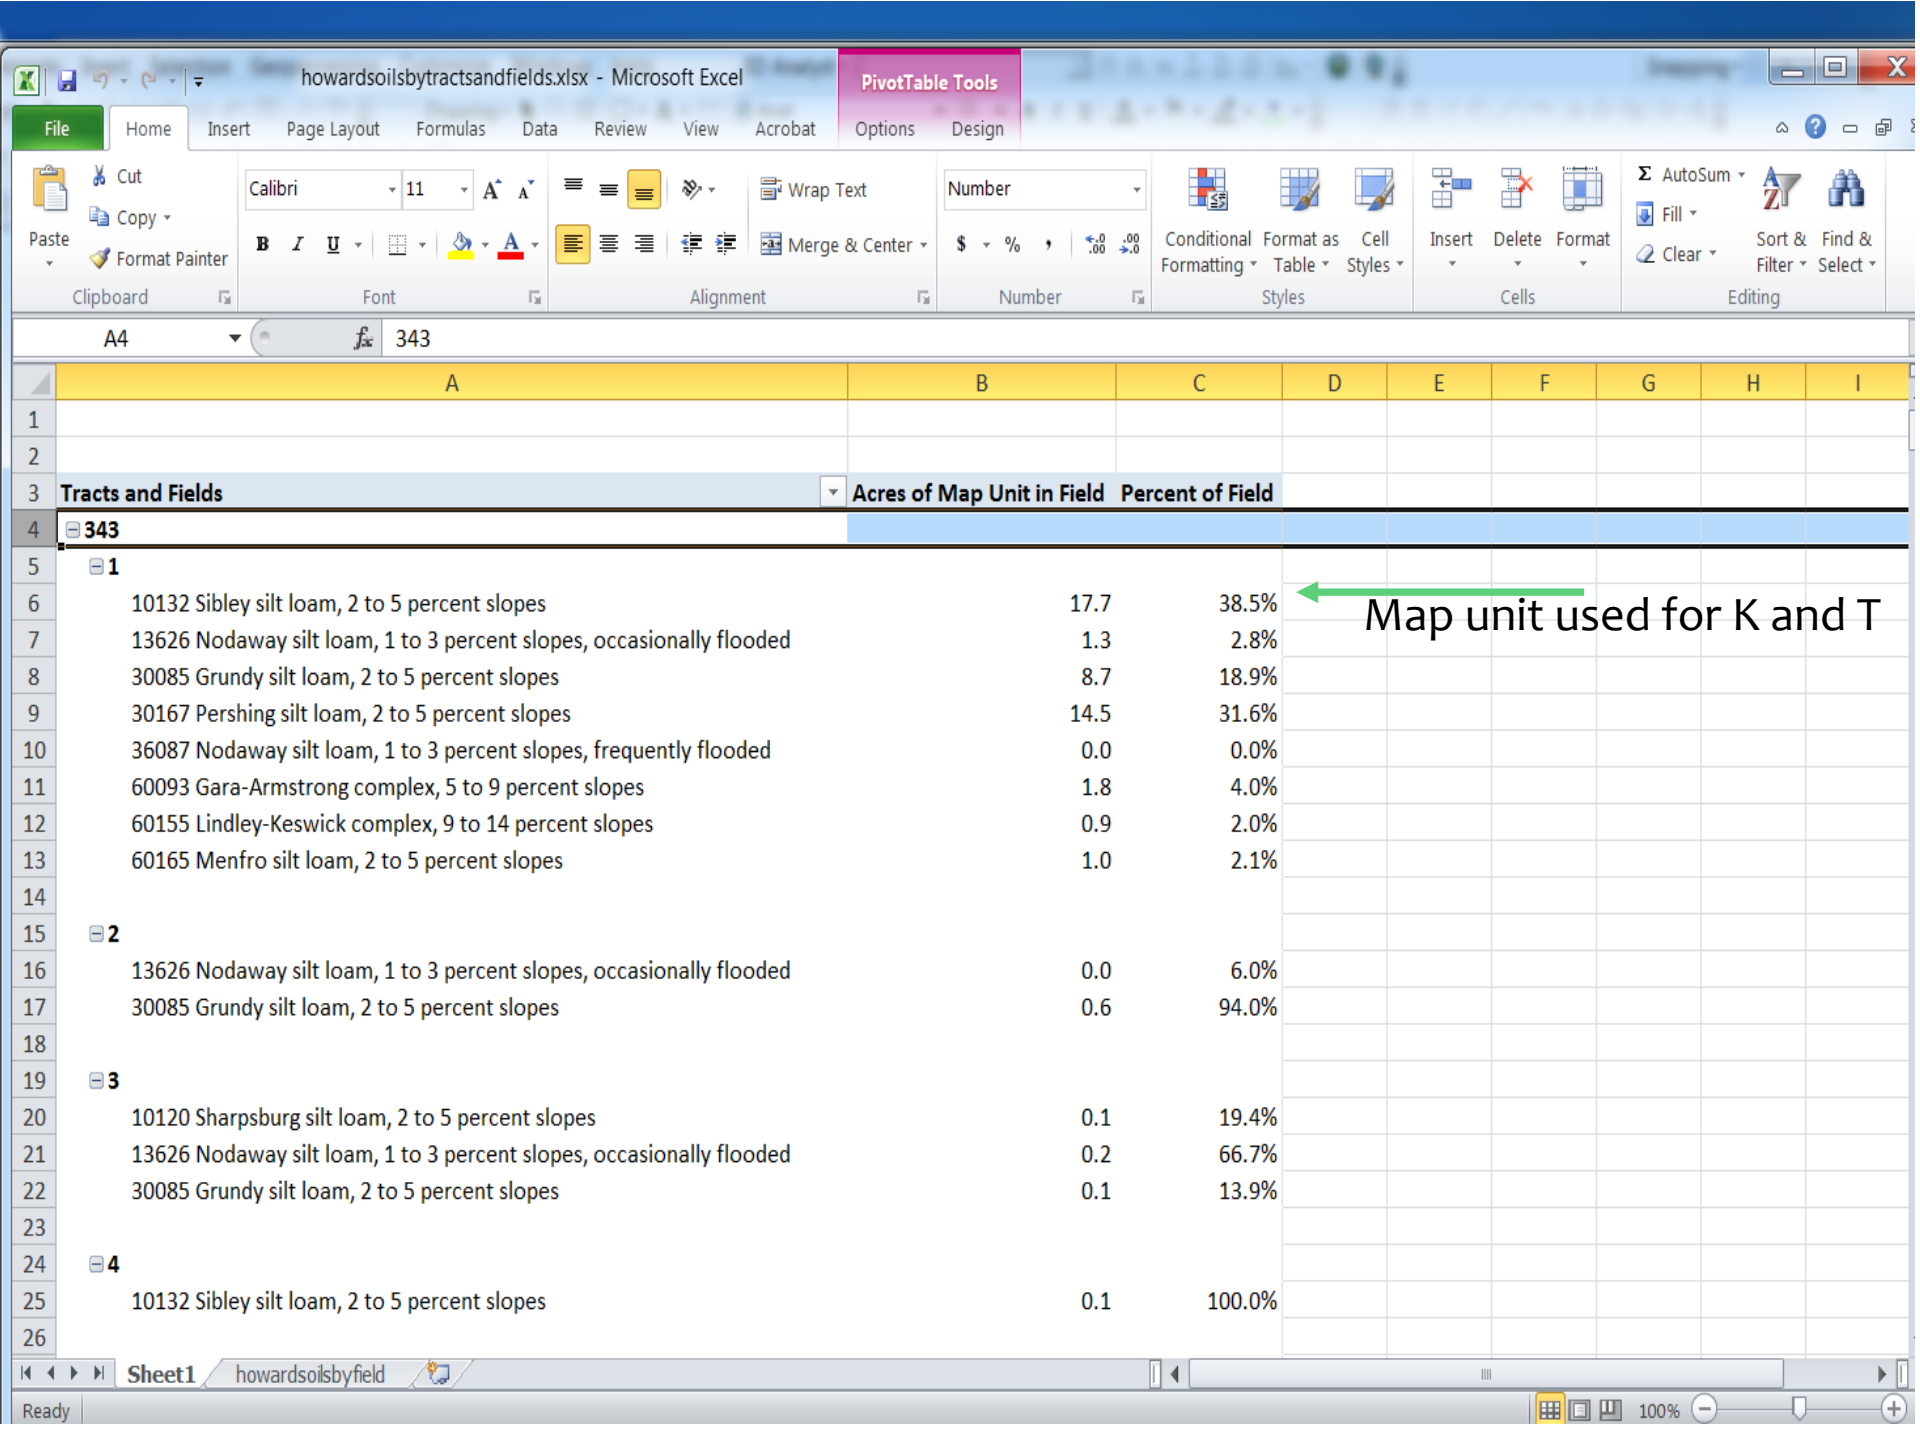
howardsoilsbytractsandfields.xlsx - Microsoft Excel

PivotTable Tools

File Home Insert Page Layout Formulas Data Review View Acrobat Options Design

Paste
Cut
Copy
Format Painter
Clipboard

Calibri 11
B I U
Font

Wrap Text
Merge & Center
Alignment

Number
$ % ,
Number

Conditional Formatting
Format as Table
Cell Styles
Styles

Insert Delete Format
Cells

AutoSum
Fill
Clear
Sort & Filter
Find & Select
Editing

A4 $f_x$ 343

| | A | B | C | D | E | F | G | H | I |
|---|---|---|---|---|---|---|---|---|---|
| 1 | | | | | | | | | |
| 2 | | | | | | | | | |
| 3 | Tracts and Fields | Acres of Map Unit in Field | Percent of Field | | | | | | |
| 4 | 343 | | | | | | | | |
| 5 | 1 | | | | | | | | |
| 6 | 10132 Sibley silt loam, 2 to 5 percent slopes | 17.7 | 38.5% | | | | | | |
| 7 | 13626 Nodaway silt loam, 1 to 3 percent slopes, occasionally flooded | 1.3 | 2.8% | | | | | | |
| 8 | 30085 Grundy silt loam, 2 to 5 percent slopes | 8.7 | 18.9% | | | | | | |
| 9 | 30167 Pershing silt loam, 2 to 5 percent slopes | 14.5 | 31.6% | | | | | | |
| 10 | 36087 Nodaway silt loam, 1 to 3 percent slopes, frequently flooded | 0.0 | 0.0% | | | | | | |
| 11 | 60093 Gara-Armstrong complex, 5 to 9 percent slopes | 1.8 | 4.0% | | | | | | |
| 12 | 60155 Lindley-Keswick complex, 9 to 14 percent slopes | 0.9 | 2.0% | | | | | | |
| 13 | 60165 Menfro silt loam, 2 to 5 percent slopes | 1.0 | 2.1% | | | | | | |
| 14 | | | | | | | | | |
| 15 | 2 | | | | | | | | |
| 16 | 13626 Nodaway silt loam, 1 to 3 percent slopes, occasionally flooded | 0.0 | 6.0% | | | | | | |
| 17 | 30085 Grundy silt loam, 2 to 5 percent slopes | 0.6 | 94.0% | | | | | | |
| 18 | | | | | | | | | |
| 19 | 3 | | | | | | | | |
| 20 | 10120 Sharpsburg silt loam, 2 to 5 percent slopes | 0.1 | 19.4% | | | | | | |
| 21 | 13626 Nodaway silt loam, 1 to 3 percent slopes, occasionally flooded | 0.2 | 66.7% | | | | | | |
| 22 | 30085 Grundy silt loam, 2 to 5 percent slopes | 0.1 | 13.9% | | | | | | |
| 23 | | | | | | | | | |
| 24 | 4 | | | | | | | | |
| 25 | 10132 Sibley silt loam, 2 to 5 percent slopes | 0.1 | 100.0% | | | | | | |
| 26 | | | | | | | | | |

Map unit used for K and T

Sheet1 howardsoilsbyfield

Ready 100%